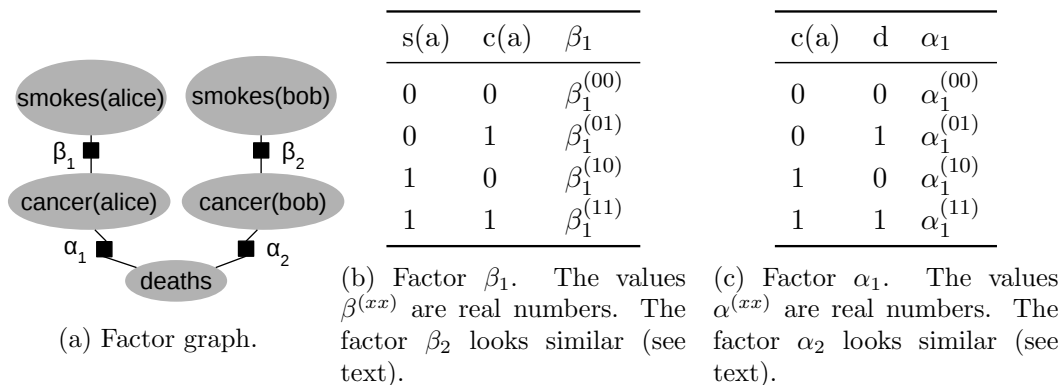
smokes(alice)

smokes(bob)

$\beta_1$

$\beta_2$

cancer(alice)

cancer(bob)

$\alpha_1$

$\alpha_2$

deaths

(a) Factor graph.

| s(a) | c(a) | $\beta_1$ |
|---|---|---|
| 0 | 0 | $\beta_1^{(00)}$ |
| 0 | 1 | $\beta_1^{(01)}$ |
| 1 | 0 | $\beta_1^{(10)}$ |
| 1 | 1 | $\beta_1^{(11)}$ |

(b) Factor $\beta_1$. The values $\beta^{(xx)}$ are real numbers. The factor $\beta_2$ looks similar (see text).

| c(a) | d | $\alpha_1$ |
|---|---|---|
| 0 | 0 | $\alpha_1^{(00)}$ |
| 0 | 1 | $\alpha_1^{(01)}$ |
| 1 | 0 | $\alpha_1^{(10)}$ |
| 1 | 1 | $\alpha_1^{(11)}$ |

(c) Factor $\alpha_1$. The values $\alpha^{(xx)}$ are real numbers. The factor $\alpha_2$ looks similar (see text).